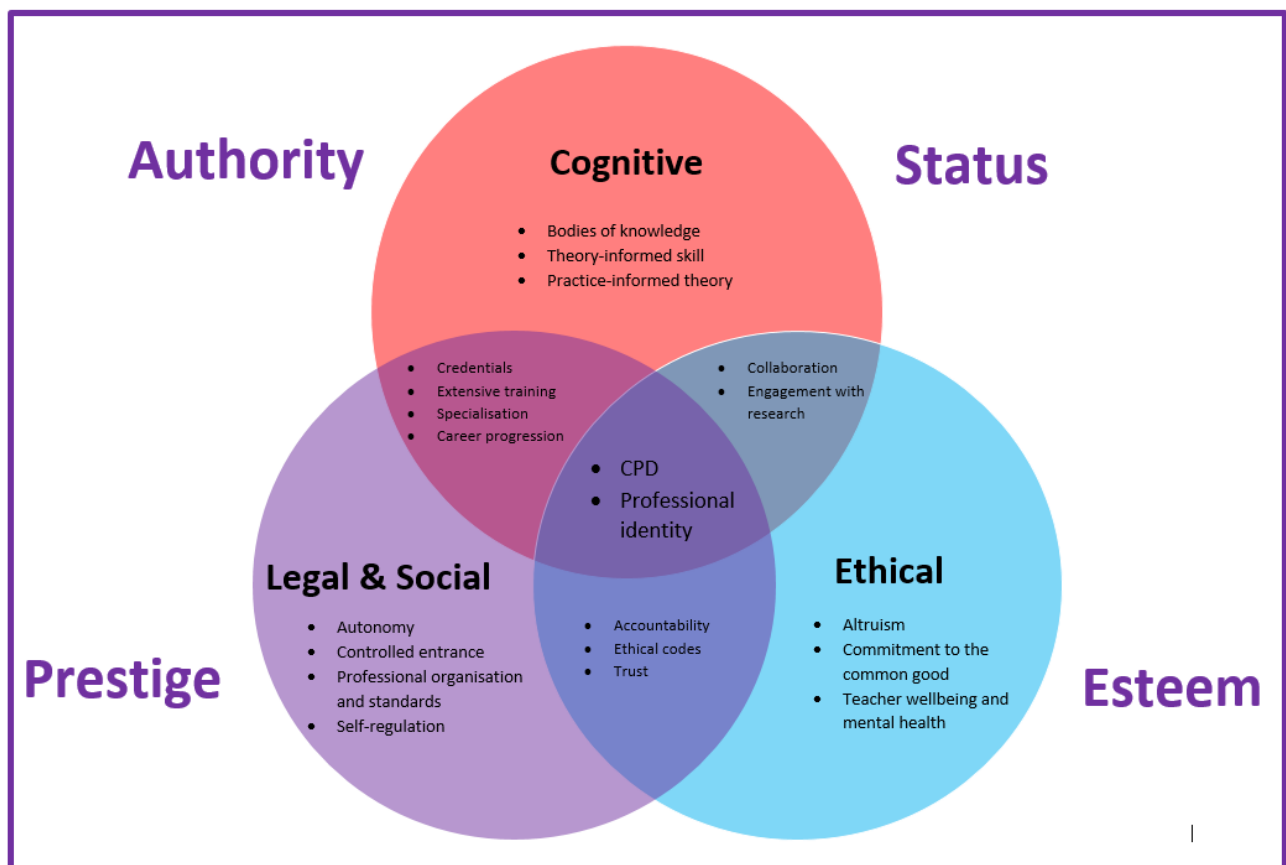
Authority

Status

Cognitive

- Bodies of knowledge
- Theory-informed skill
- Practice-informed theory

- Credentials
- Extensive training
- Specialisation
- Career progression

- Collaboration
- Engagement with research

- CPD
- Professional identity

Legal & Social

- Autonomy
- Controlled entrance
- Professional organisation and standards
- Self-regulation

- Accountability
- Ethical codes
- Trust

Ethical

- Altruism
- Commitment to the common good
- Teacher wellbeing and mental health

Prestige

Esteem